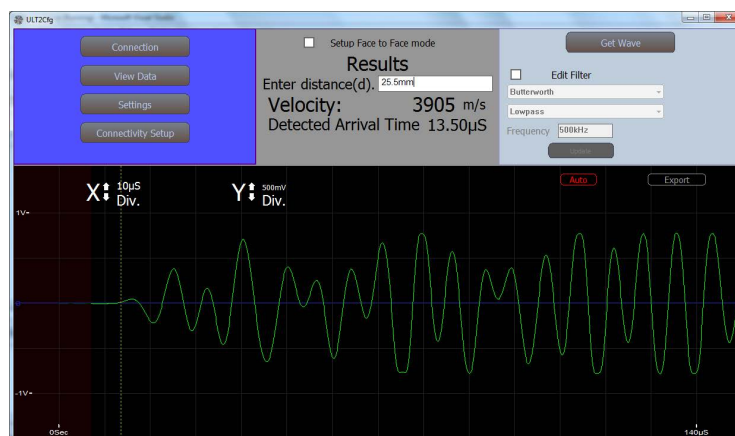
ULT2Cfg (Running) - Microsoft Visual Studio

Connection

View Data

Settings

Connectivity Setup

Setup Face to Face mode

Results

Enter distance(d). 25.5mm

Velocity: 3905 m/s

Detected Arrival Time 13.50µS

Get Wave

Edit Filter

Butterworth

Lowpass

Frequency 500kHz

Update

X 10µS Div.

Y 500mV Div.

Auto

Export

1V-

-1V-

0Sec

140µS